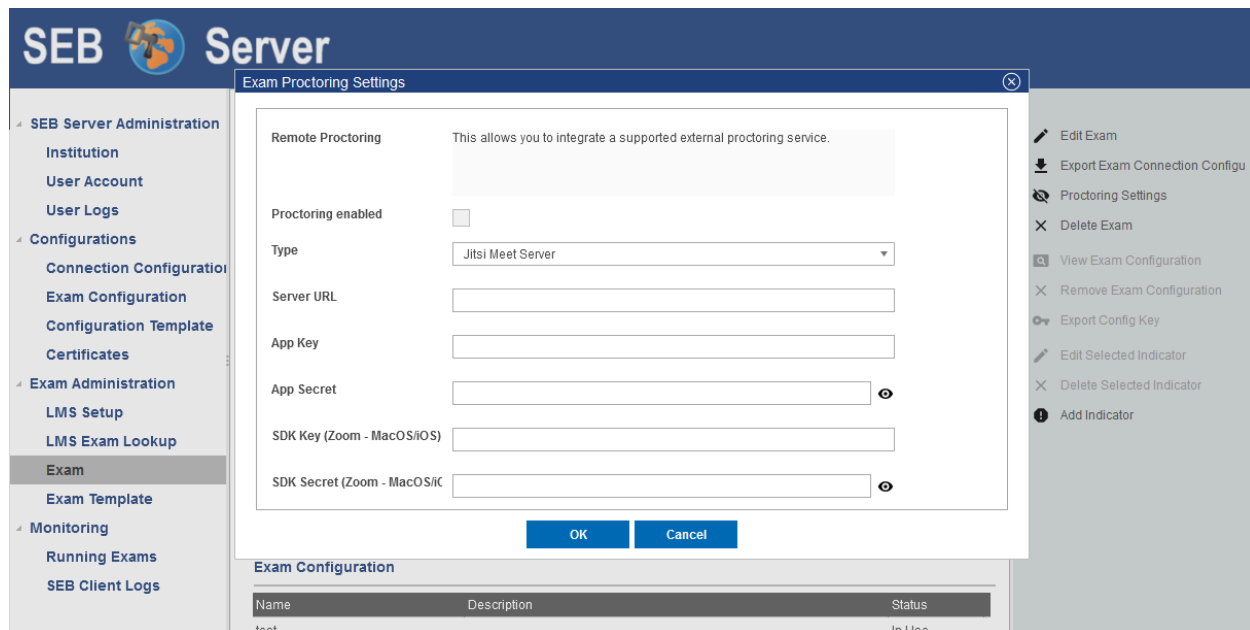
SEB Server

SEB Server Administration
Institution
User Account
User Logs
Configurations
Connection Configuratio
Exam Configuration
Configuration Template
Certificates
Exam Administration
LMS Setup
LMS Exam Lookup
Exam
Exam Template
Monitoring
Running Exams
SEB Client Logs

Exam Proctoring Settings

Remote Proctoring
This allows you to integrate a supported external proctoring service.

Proctoring enabled

Type
Jitsi Meet Server

Server URL

App Key

App Secret

SDK Key (Zoom - MacOS/iOS)

SDK Secret (Zoom - MacOS/iC

OK
Cancel

Edit Exam
Export Exam Connection Configu
Proctoring Settings
Delete Exam
View Exam Configuration
Remove Exam Configuration
Export Config Key
Edit Selected Indicator
Delete Selected Indicator
Add Indicator

Exam Configuration

| Name | Description | Status |
|---|---|---|
| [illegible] | | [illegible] |